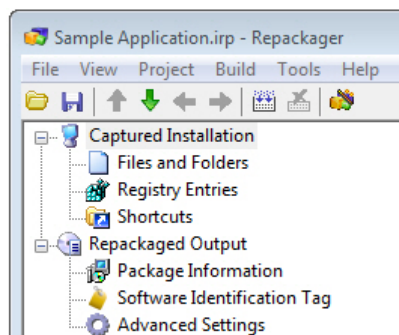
Sample Application.irp - Repackager

File View Project Build Tools Help

Captured Installation
Files and Folders
Registry Entries
Shortcuts
Repackaged Output
Package Information
Software Identification Tag
Advanced Settings